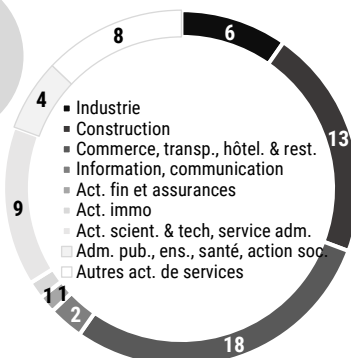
8
6
4
13
9
1
1
2
18

Industrie
Construction
Commerce, transp., hôtel. & rest.
Information, communication
Act. fin et assurances
Act. immo
Act. scient. & tech, service adm.
Adm. pub., ens., santé, action soc.
Autres act. de services